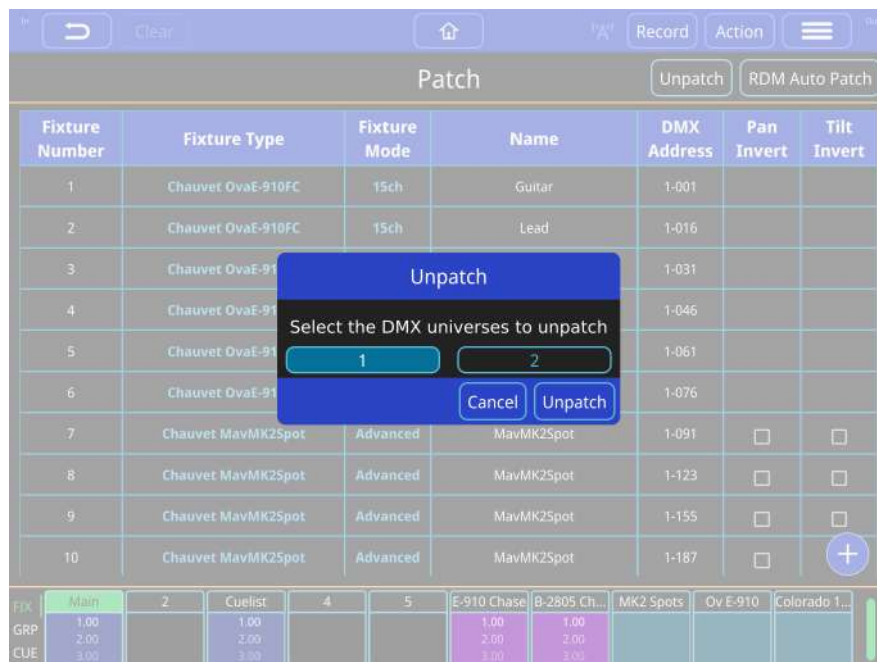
Clear
Record
Action

Patch
Unpatch
RDM Auto Patch

| Fixture Number | Fixture Type | Fixture Mode | Name | DMX Address | Pan Invert | Tilt Invert |
|---|---|---|---|---|---|---|
| 1 | Chauvet OvaE-910FC | 15ch | Guitar | 1-001 | | |
| 2 | Chauvet OvaE-910FC | 15ch | Lead | 1-016 | | |
| 3 | Chauvet OvaE-91 | | | 1-031 | | |
| 4 | Chauvet OvaE-91 | | | 1-046 | | |
| 5 | Chauvet OvaE-91 | | | 1-061 | | |
| 6 | Chauvet OvaE-91 | | | 1-076 | | |
| 7 | Chauvet MavMK2Spot | Advanced | MavMK2Spot | 1-091 | | |
| 8 | Chauvet MavMK2Spot | Advanced | MavMK2Spot | 1-123 | | |
| 9 | Chauvet MavMK2Spot | Advanced | MavMK2Spot | 1-155 | | |
| 10 | Chauvet MavMK2Spot | Advanced | MavMK2Spot | 1-187 | | |

Unpatch
Select the DMX universes to unpatch
1
2
Cancel
Unpatch

FIX
GRP
CUE
Main
1.00
2.00
3.00
2
Cuelist
1.00
2.00
3.00
4
5
E-910 Chase
1.00
2.00
3.00
B-2805 Ch...
1.00
2.00
3.00
MK2 Spots
Ov E-910
Colorado 1...